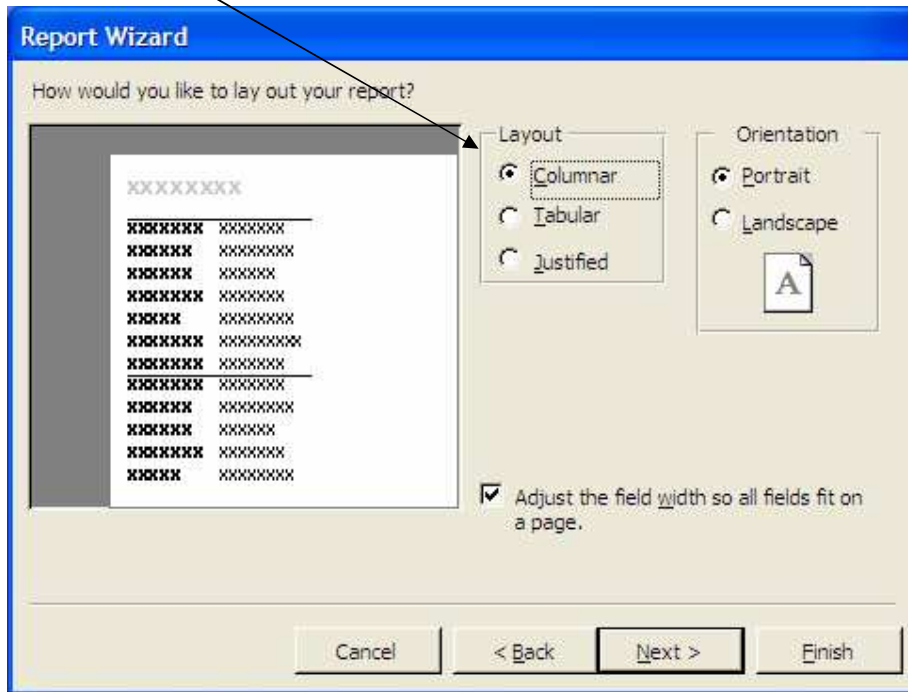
Report Wizard

How would you like to lay out your report?

XXXXXXXX

| XXXXXXX | XXXXXXX |
|---|---|
| XXXXXX | XXXXXXXX |
| XXXXXX | XXXXXX |
| XXXXXXX | XXXXXXX |
| XXXXX | XXXXXXXX |
| XXXXXXX | XXXXXXXXX |
| XXXXXXX | XXXXXXX |
| XXXXXXX | XXXXXXX |
| XXXXXX | XXXXXXXX |
| XXXXXX | XXXXXX |
| XXXXXXX | XXXXXXX |
| XXXXX | XXXXXXXX |

Layout
Columnar
Tabular
Justified

Orientation
Portrait
Landscape
A

Adjust the field width so all fields fit on a page.

Cancel
< Back
Next >
Finish